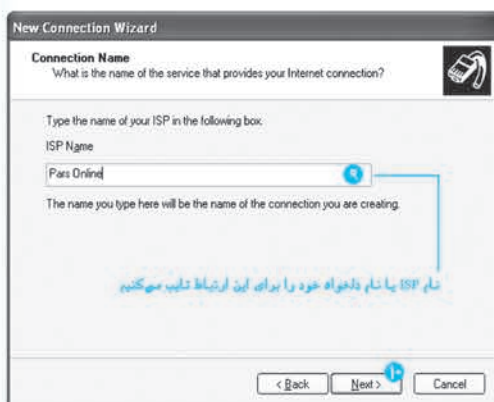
New Connection Wizard

Connection Name
What is the name of the service that provides your Internet connection?

Type the name of your ISP in the following box.

ISP Name

Pars Online

۹

The name you type here will be the name of the connection you are creating.

نام ISP یا نام دلخواه خود را برای این ارتباط تایپ می‌کنیم

< Back Next > Cancel

۱۰